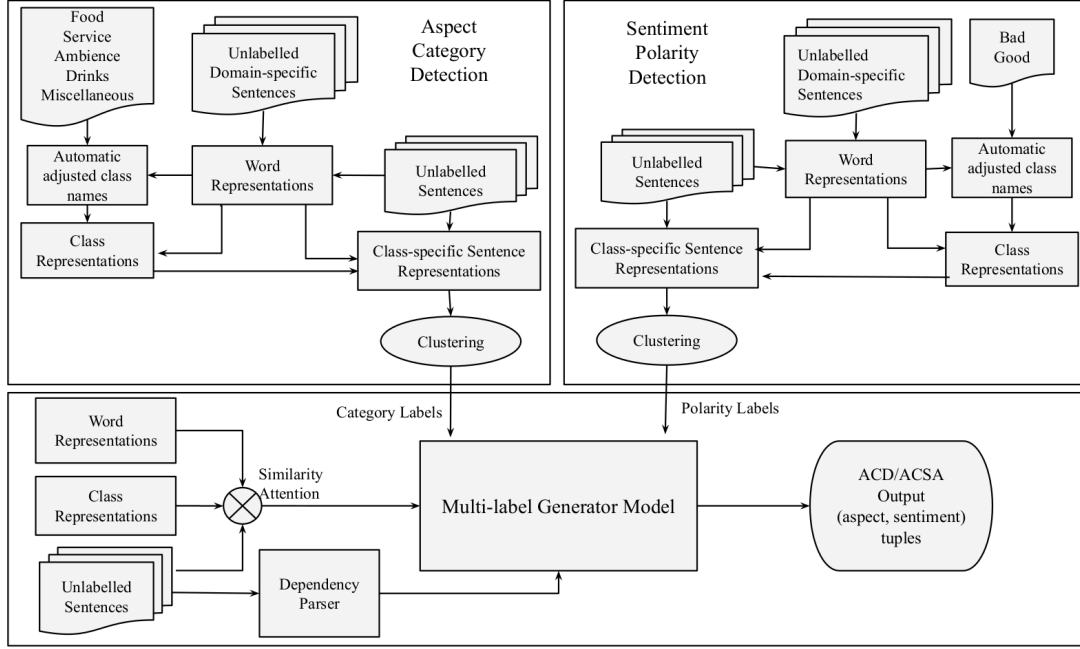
Food
Service
Ambience
Drinks
Miscellaneous

Unlabelled Domain-specific Sentences

Aspect Category Detection

Automatic adjusted class names

Word Representations

Unlabelled Sentences

Class Representations

Class-specific Sentence Representations

Clustering

Sentiment Polarity Detection

Unlabelled Domain-specific Sentences

Bad
Good

Unlabelled Sentences

Word Representations

Automatic adjusted class names

Class-specific Sentence Representations

Class Representations

Clustering

Category Labels

Polarity Labels

Word Representations

Similarity Attention

Class Representations

Multi-label Generator Model

ACD/ACSA Output (aspect, sentiment) tuples

Unlabelled Sentences

Dependency Parser